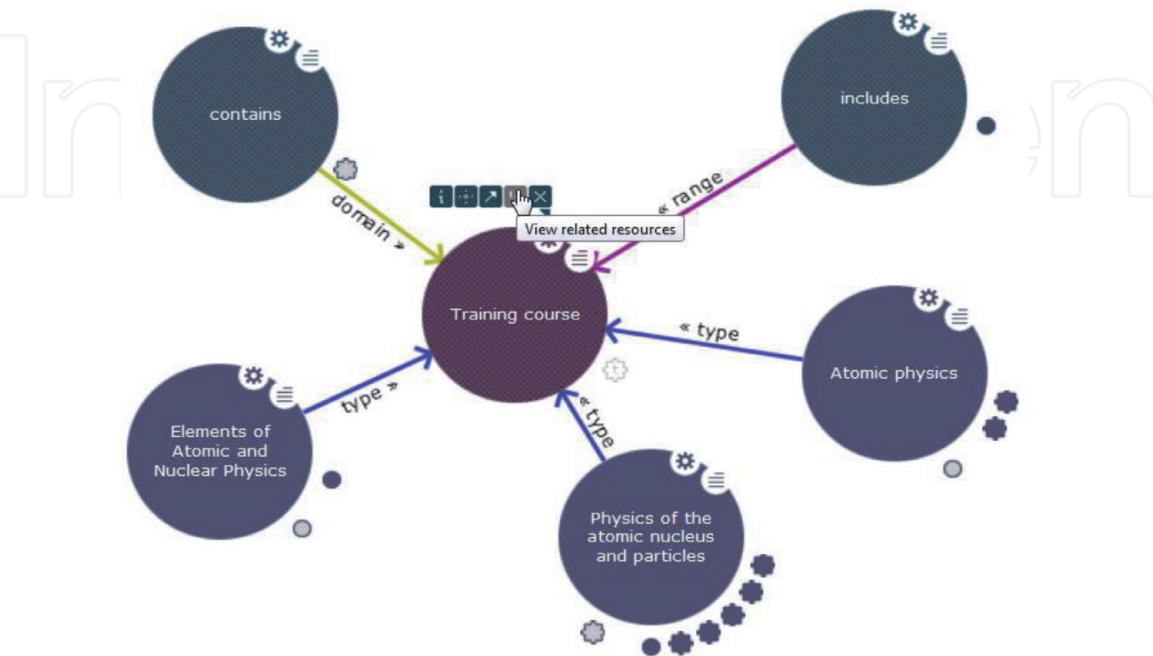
contains

includes

domain »

« range

View related resources

Training course

« type

Atomic physics

type »

Elements of Atomic and Nuclear Physics

« type

Physics of the atomic nucleus and particles